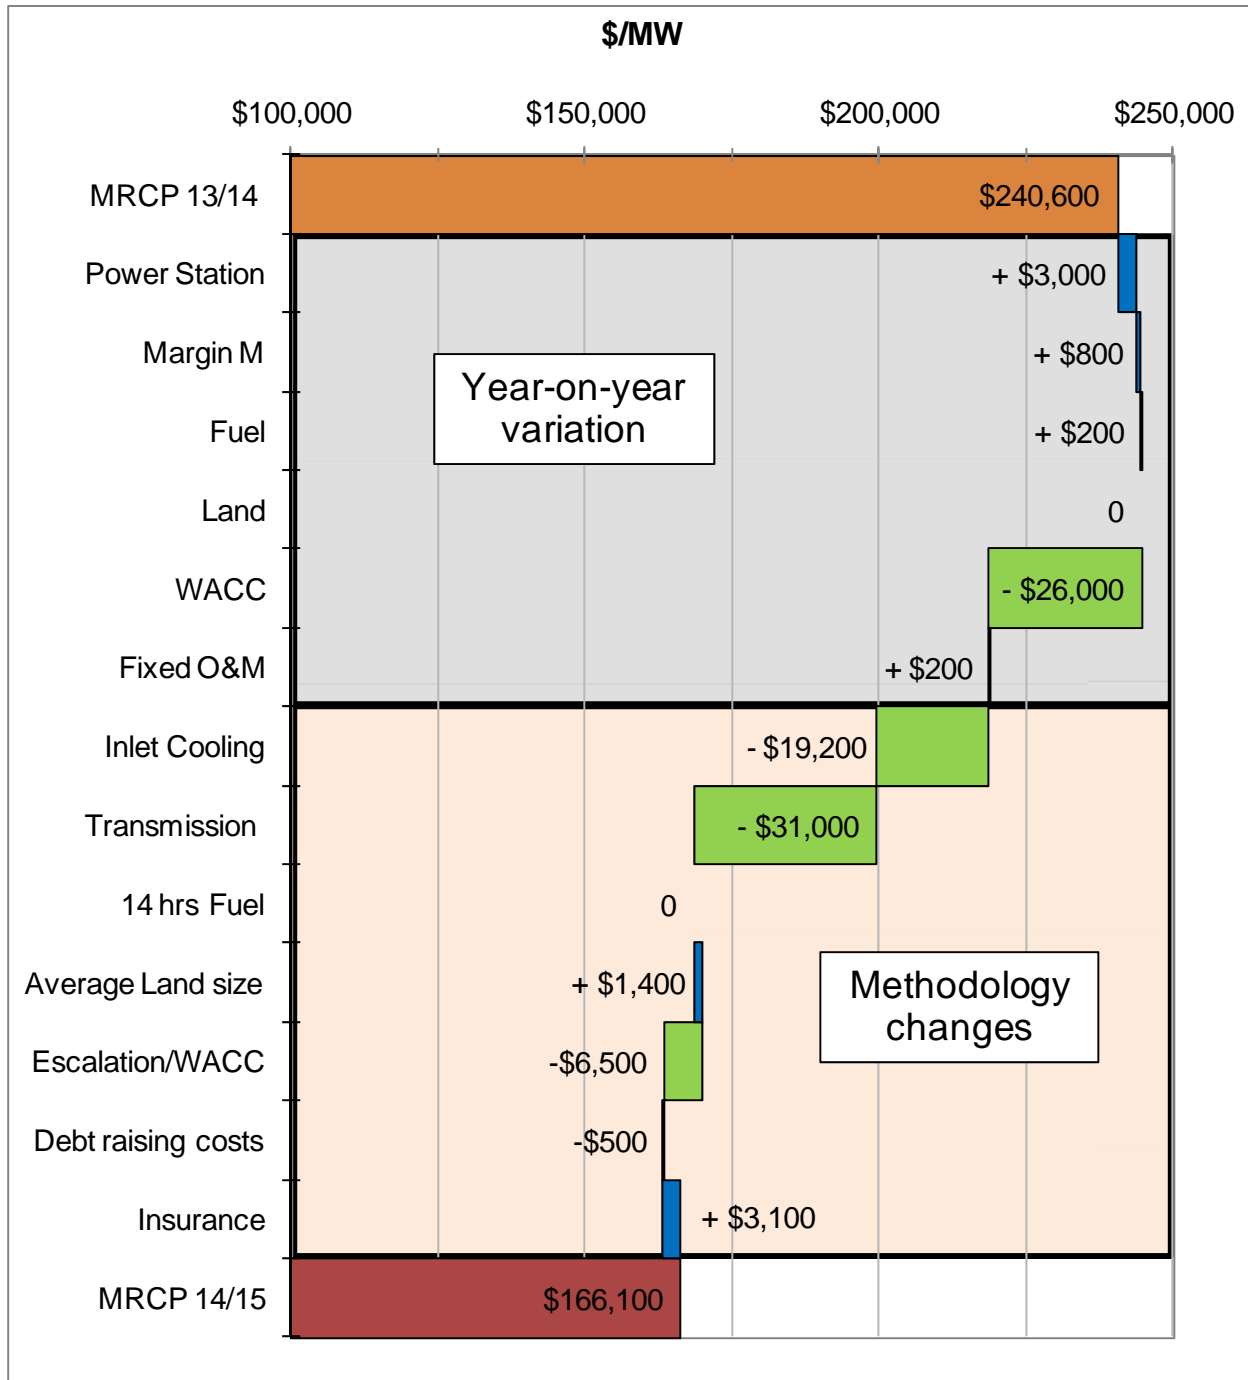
$/MW

$100,000 $150,000 $200,000 $250,000

MRCP 13/14 $240,600
Power Station + $3,000
Margin M + $800
Fuel + $200
Land 0
WACC - $26,000
Fixed O&M + $200
Inlet Cooling - $19,200
Transmission - $31,000
14 hrs Fuel 0
Average Land size + $1,400
Escalation/WACC -$6,500
Debt raising costs -$500
Insurance + $3,100
MRCP 14/15 $166,100

Year-on-year variation

Methodology changes